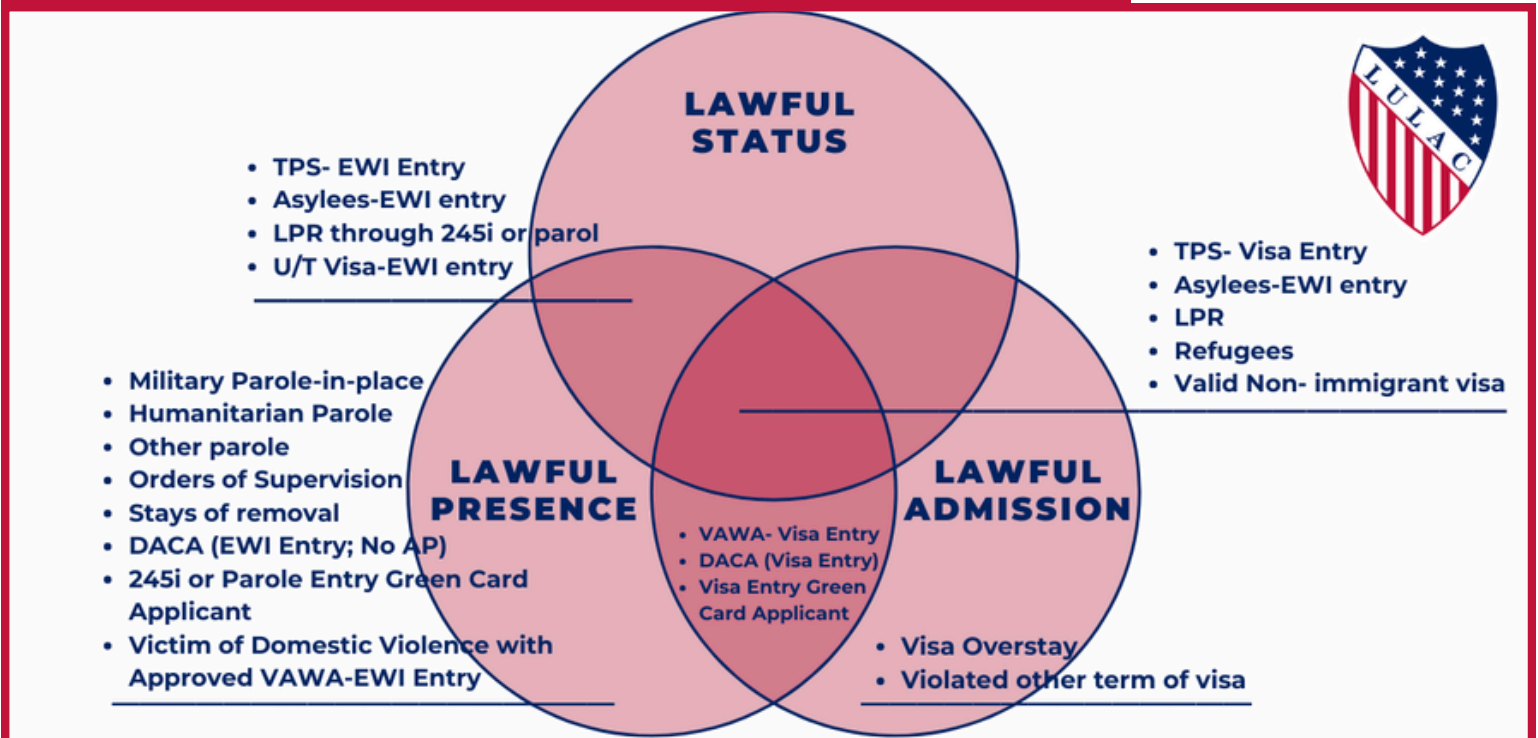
LULAC

LAWFUL STATUS

- TPS- EWI Entry
- Asylees-EWI entry
- LPR through 245i or parol
- U/T Visa-EWI entry

- TPS- Visa Entry
- Asylees-EWI entry
- LPR
- Refugees
- Valid Non- immigrant visa

- Military Parole-in-place
- Humanitarian Parole
- Other parole
- Orders of Supervision
- Stays of removal
- DACA (EWI Entry; No AP)
- 245i or Parole Entry Green Card Applicant
- Victim of Domestic Violence with Approved VAWA-EWI Entry

LAWFUL PRESENCE

LAWFUL ADMISSION

- VAWA- Visa Entry
- DACA (Visa Entry)
- Visa Entry Green Card Applicant

- Visa Overstay
- Violated other term of visa